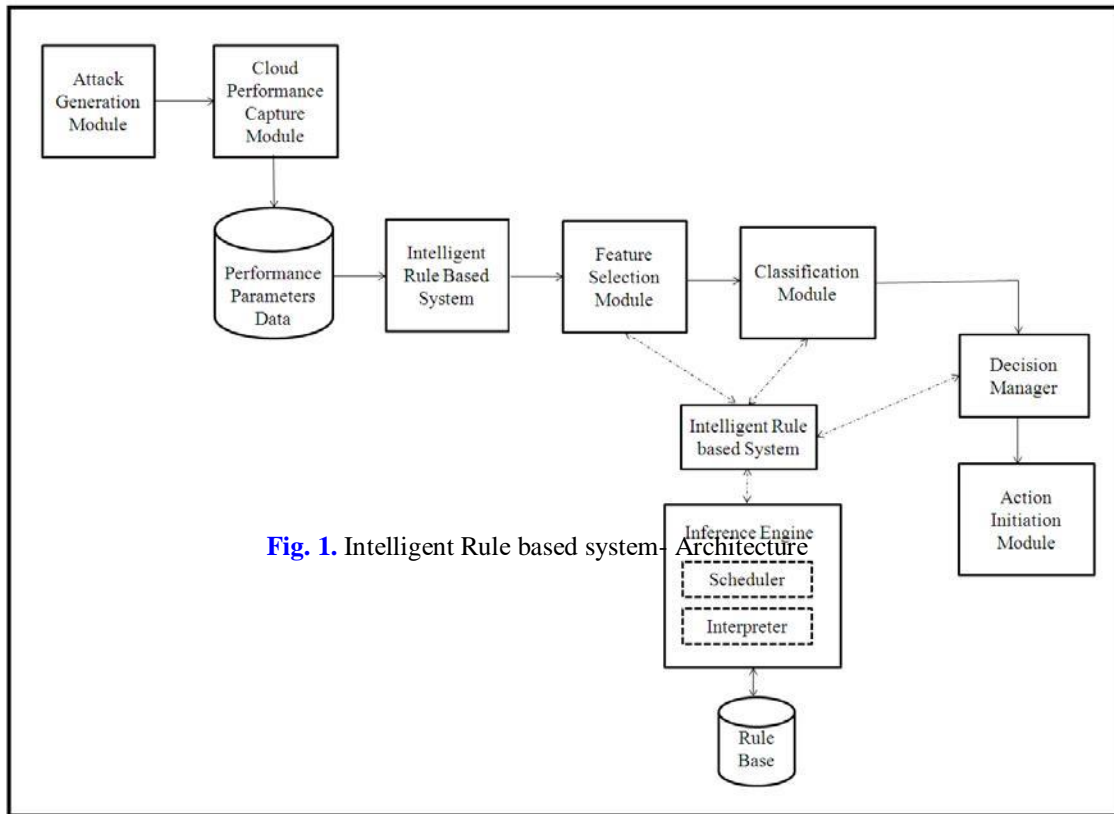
Attack Generation Module

Cloud Performance Capture Module

Performance Parameters Data

Intelligent Rule Based System

Feature Selection Module

Classification Module

Decision Manager

Intelligent Rule based System

Action Initiation Module

Inference Engine

Scheduler

Interpreter

Rule Base

Fig. 1. Intelligent Rule based system- Architecture